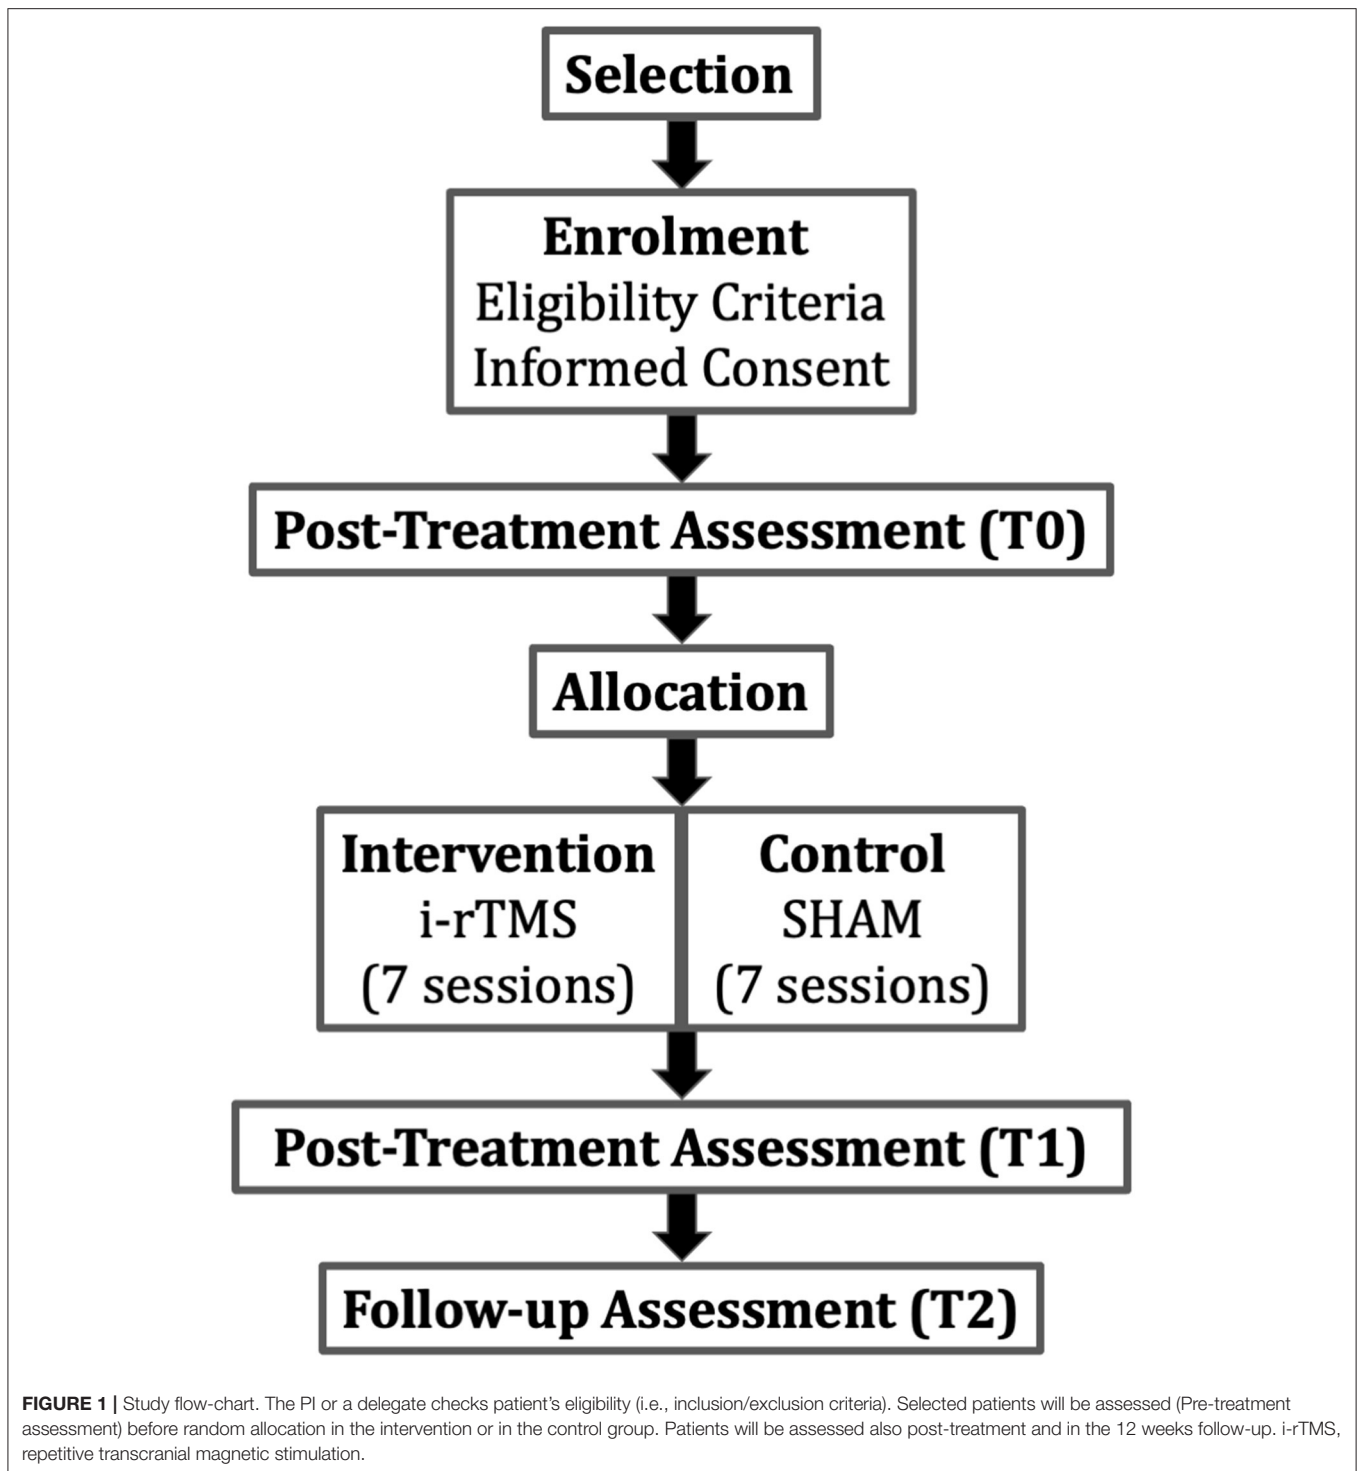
Selection

Enrolment
Eligibility Criteria
Informed Consent

Post-Treatment Assessment (T0)

Allocation

Intervention
i-rTMS
(7 sessions)

Control
SHAM
(7 sessions)

Post-Treatment Assessment (T1)

Follow-up Assessment (T2)

FIGURE 1 | Study flow-chart. The PI or a delegate checks patient's eligibility (i.e., inclusion/exclusion criteria). Selected patients will be assessed (Pre-treatment assessment) before random allocation in the intervention or in the control group. Patients will be assessed also post-treatment and in the 12 weeks follow-up. i-rTMS, repetitive transcranial magnetic stimulation.